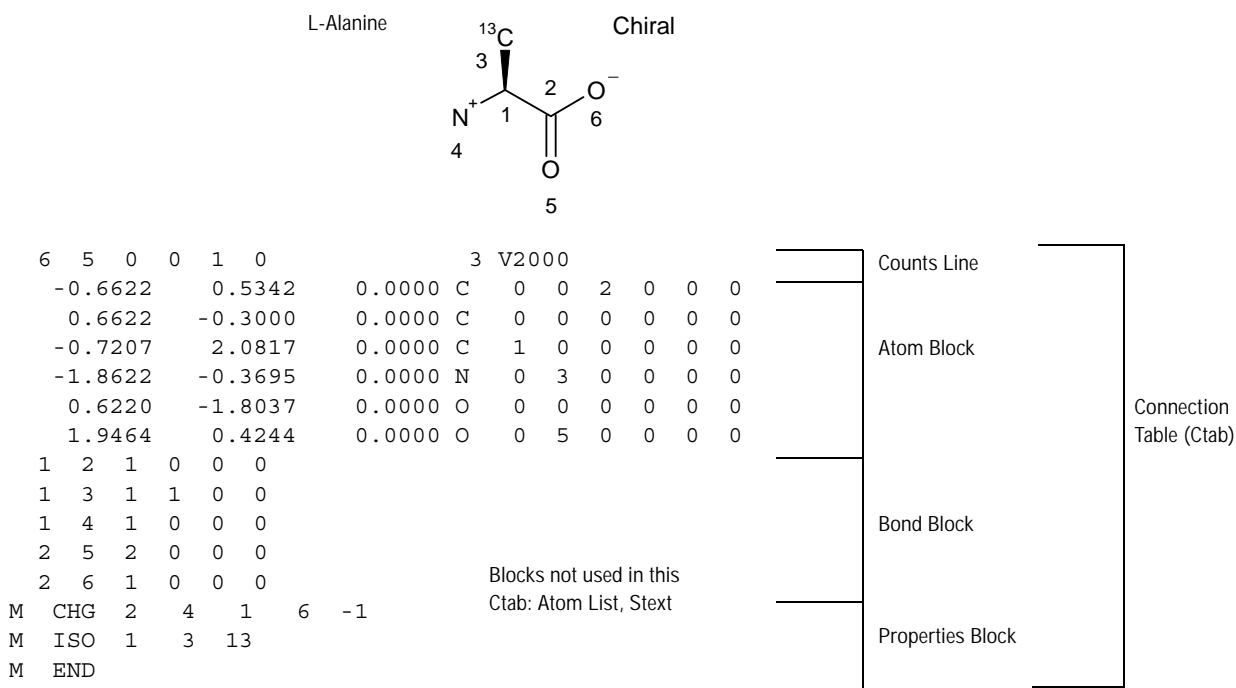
L-Alanine

Chiral

$^{13}C$
3
2
$O^-$
$N^+$
1
6
4
O
5

| | | | | | | | | | | | | | | |
|---|---|---|---|---|---|---|---|---|---|---|---|---|---|---|
| 6 | 5 | 0 | 0 | 1 | 0 | | | | 3 | V2000 | | | | |
| -0.6622 | 0.5342 | 0.0000 | C | 0 | 0 | 2 | 0 | 0 | 0 | | | | | |
| 0.6622 | -0.3000 | 0.0000 | C | 0 | 0 | 0 | 0 | 0 | 0 | | | | | |
| -0.7207 | 2.0817 | 0.0000 | C | 1 | 0 | 0 | 0 | 0 | 0 | | | | | |
| -1.8622 | -0.3695 | 0.0000 | N | 0 | 3 | 0 | 0 | 0 | 0 | | | | | |
| 0.6220 | -1.8037 | 0.0000 | O | 0 | 0 | 0 | 0 | 0 | 0 | | | | | |
| 1.9464 | 0.4244 | 0.0000 | O | 0 | 5 | 0 | 0 | 0 | 0 | | | | | |
| 1 | 2 | 1 | 0 | 0 | 0 | | | | | | | | | |
| 1 | 3 | 1 | 1 | 0 | 0 | | | | | | | | | |
| 1 | 4 | 1 | 0 | 0 | 0 | | | | | | | | | |
| 2 | 5 | 2 | 0 | 0 | 0 | | | | | | | | | |
| 2 | 6 | 1 | 0 | 0 | 0 | | | | | | | | | |
| M | CHG | 2 | 4 | 1 | 6 | -1 | | | | | | | | |
| M | ISO | 1 | 3 | 13 | | | | | | | | | | |
| M | END | | | | | | | | | | | | | |

Counts Line

Atom Block

Bond Block

Blocks not used in this Ctab: Atom List, Stext

Properties Block

Connection Table (Ctab)